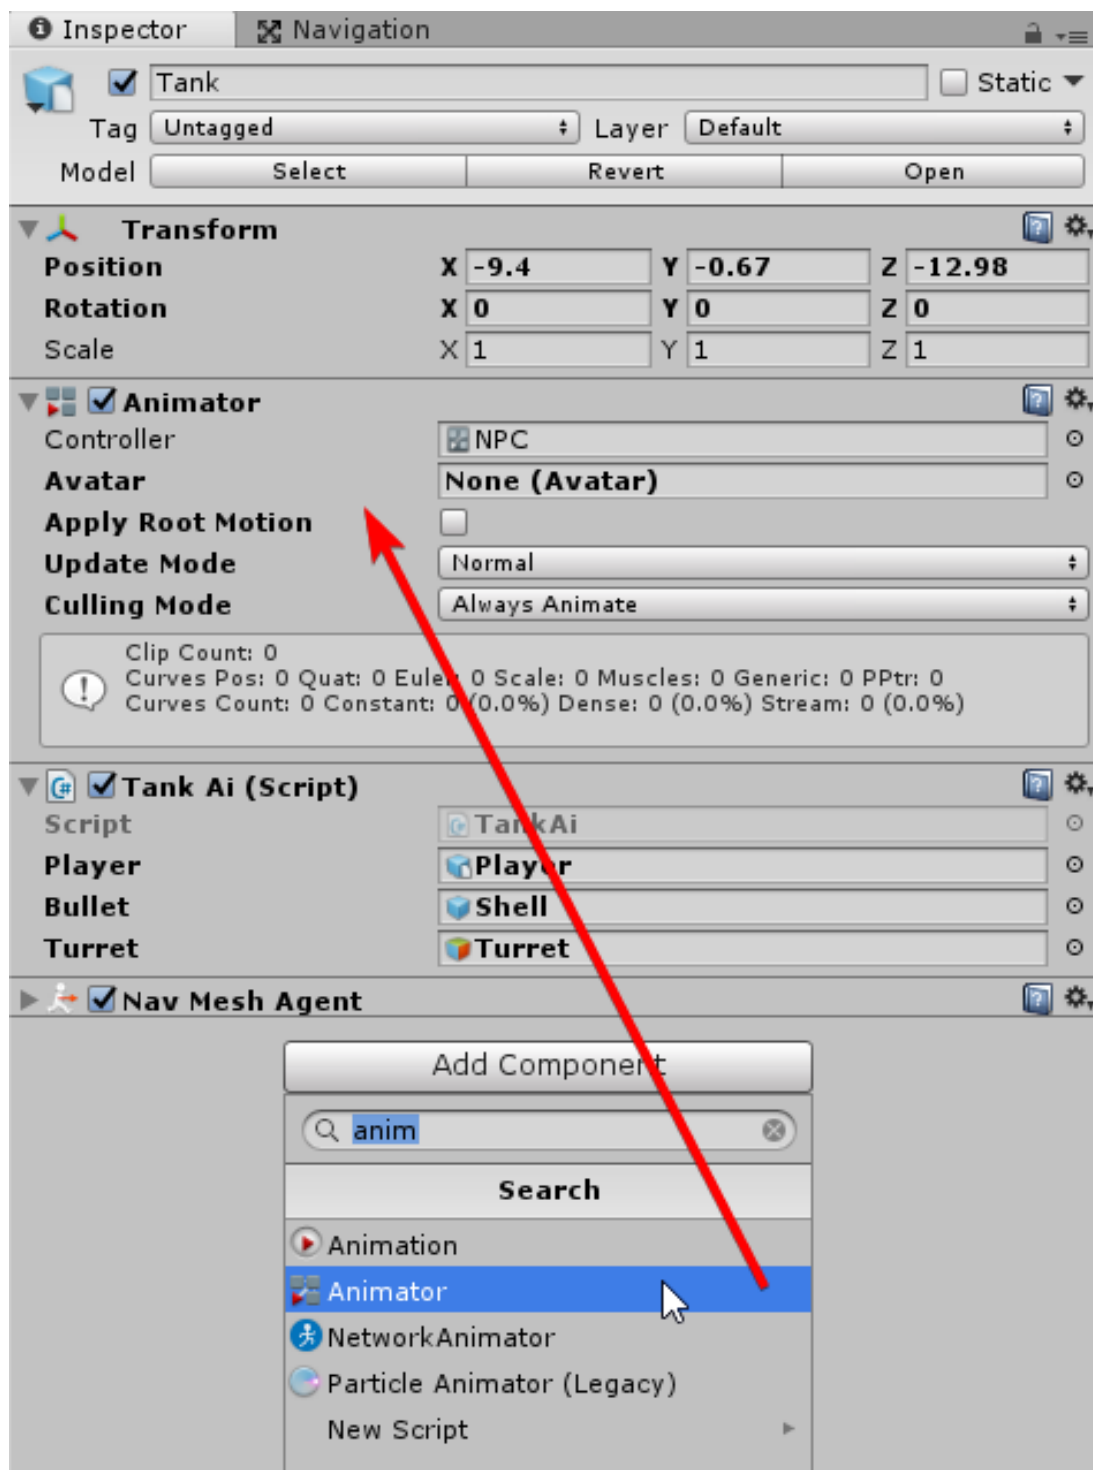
Inspector Navigation

Tank Static

Tag Untagged Layer Default

Model Select Revert Open

Transform

Position X -9.4 Y -0.67 Z -12.98

Rotation X 0 Y 0 Z 0

Scale X 1 Y 1 Z 1

Animator

Controller NPC

Avatar None (Avatar)

Apply Root Motion

Update Mode Normal

Culling Mode Always Animate

Clip Count: 0
Curves Pos: 0 Quat: 0 Euler: 0 Scale: 0 Muscles: 0 Generic: 0 PPtr: 0
Curves Count: 0 Constant: 0 (0.0%) Dense: 0 (0.0%) Stream: 0 (0.0%)

Tank Ai (Script)

Script TankAi

Player Player

Bullet Shell

Turret Turret

Nav Mesh Agent

Add Component

anim

Search

Animation

Animator

NetworkAnimator

Particle Animator (Legacy)

New Script